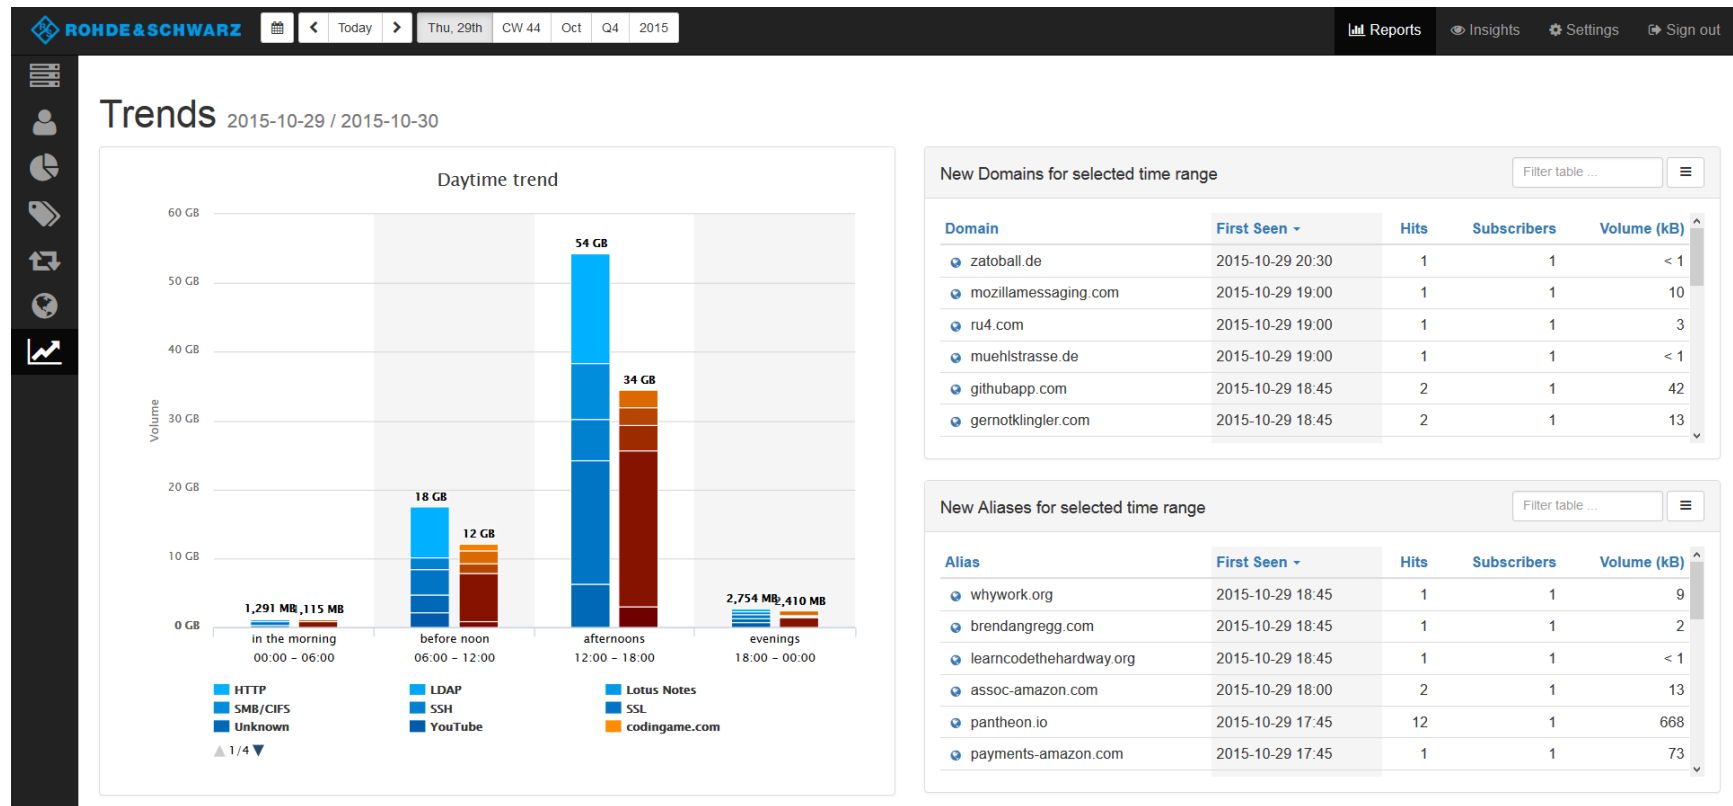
ROHDE&SCHWARZ

Today | Thu, 29th | CW 44 | Oct | Q4 | 2015

Reports | Insights | Settings | Sign out

Trends 2015-10-29 / 2015-10-30

Daytime trend

60 GB
50 GB
40 GB
30 GB
20 GB
10 GB
0 GB

Volume

1,291 MB
1,115 MB
18 GB
12 GB
54 GB
34 GB
2,754 MB
2,410 MB

in the morning 00:00 – 06:00
before noon 06:00 – 12:00
afternoons 12:00 – 18:00
evenings 18:00 – 00:00

HTTP
SMB/CIFS
Unknown
LDAP
SSH
YouTube
Lotus Notes
SSL
codingame.com

1/4

New Domains for selected time range

Filter table ...

| Domain | First Seen | Hits | Subscribers | Volume (kB) |
|---|---|---|---|---|
| zatoball.de | 2015-10-29 20:30 | 1 | 1 | < 1 |
| mozillamessaging.com | 2015-10-29 19:00 | 1 | 1 | 10 |
| ru4.com | 2015-10-29 19:00 | 1 | 1 | 3 |
| muehlstrasse.de | 2015-10-29 19:00 | 1 | 1 | < 1 |
| githubapp.com | 2015-10-29 18:45 | 2 | 1 | 42 |
| gernotklingler.com | 2015-10-29 18:45 | 2 | 1 | 13 |

New Aliases for selected time range

Filter table ...

| Alias | First Seen | Hits | Subscribers | Volume (kB) |
|---|---|---|---|---|
| whywork.org | 2015-10-29 18:45 | 1 | 1 | 9 |
| brendangregg.com | 2015-10-29 18:45 | 1 | 1 | 2 |
| learncodethehardway.org | 2015-10-29 18:45 | 1 | 1 | < 1 |
| assoc-amazon.com | 2015-10-29 18:00 | 2 | 1 | 13 |
| pantheon.io | 2015-10-29 17:45 | 12 | 1 | 668 |
| payments-amazon.com | 2015-10-29 17:45 | 1 | 1 | 73 |